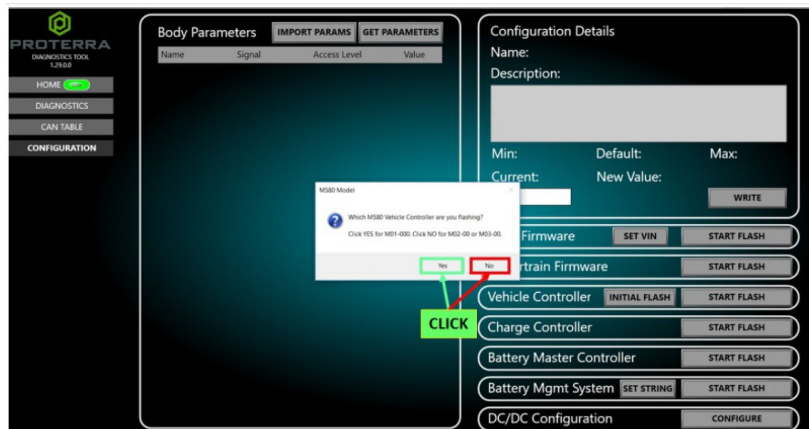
PROTERRA
DIAGNOSTICS TOOL
1.29.0.0

HOME
DIAGNOSTICS
CAN TABLE
CONFIGURATION

Body Parameters
IMPORT PARAMS
GET PARAMETERS

| Name | Signal | Access Level | Value |
|---|---|---|---|

Configuration Details
Name:
Description:

Min:
Default:
Max:
Current:
New Value:
WRITE

M580 Model

Which M580 Vehicle Controller are you flashing?

Click YES for M01-000. Click NO for M02-00 or M03-00.

Yes
No

CLICK

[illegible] Firmware
SET VIN
START FLASH

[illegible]train Firmware
START FLASH

Vehicle Controller
INITIAL FLASH
START FLASH

Charge Controller
START FLASH

Battery Master Controller
START FLASH

Battery Mgmt System
SET STRING
START FLASH

DC/DC Configuration
CONFIGURE